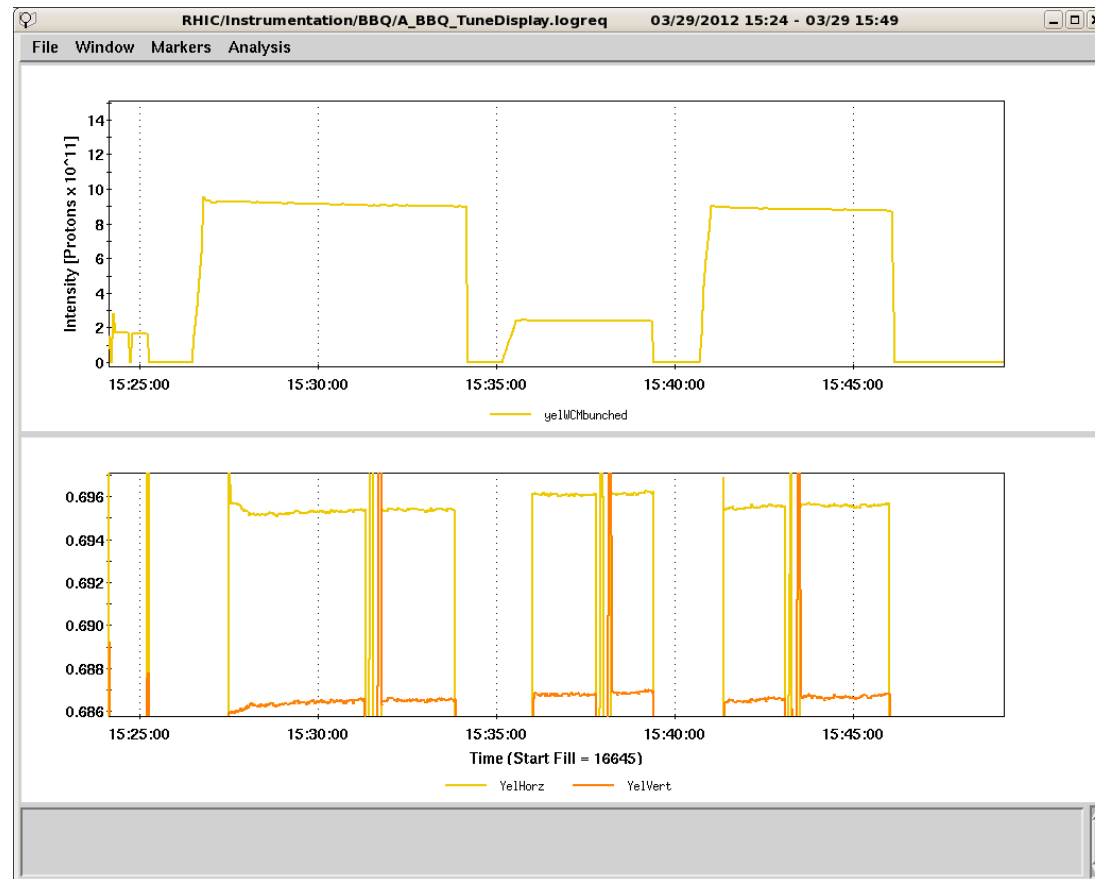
RHIC/Instrumentation/BBQ/A_BBQ_TuneDisplay.logreq 03/29/2012 15:24 - 03/29 15:49

File Window Markers Analysis

Intensity [Protons x 10^11]

14
12
10
8
6
4
2
0

15:25:00 15:30:00 15:35:00 15:40:00 15:45:00

yelWCMbunched

0.696
0.694
0.692
0.690
0.688
0.686

15:25:00 15:30:00 15:35:00 15:40:00 15:45:00

Time (Start Fill = 16645)

YelHorz YelVert